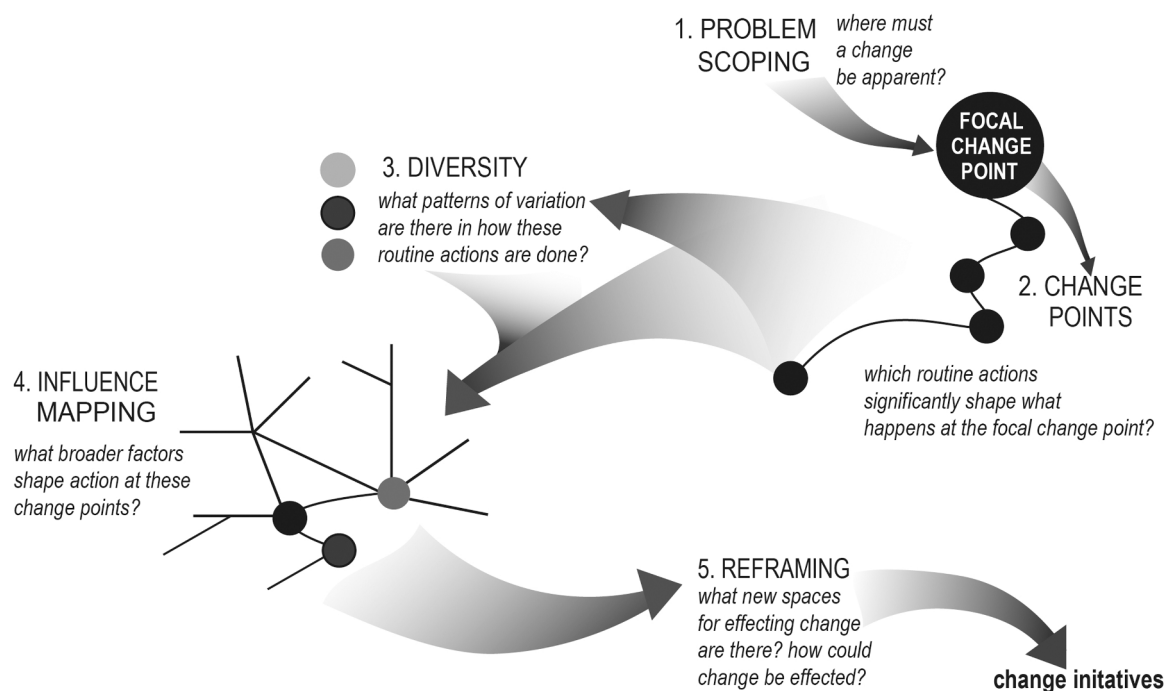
1. PROBLEM SCOPING

where must a change be apparent?

FOCAL CHANGE POINT

3. DIVERSITY

what patterns of variation are there in how these routine actions are done?

2. CHANGE POINTS

which routine actions significantly shape what happens at the focal change point?

4. INFLUENCE MAPPING

what broader factors shape action at these change points?

5. REFRAMING

what new spaces for effecting change are there? how could change be effected?

change initatives